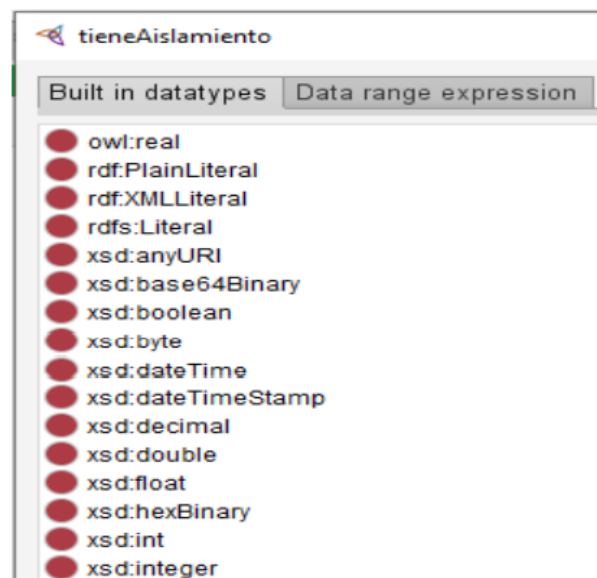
tieneAislamiento

Built in datatypes | Data range expression

owl:real
rdf:PlainLiteral
rdf:XMLLiteral
rdfs:Literal
xsd:anyURI
xsd:base64Binary
xsd:boolean
xsd:byte
xsd:dateTime
xsd:dateTimeStamp
xsd:decimal
xsd:double
xsd:float
xsd:hexBinary
xsd:int
xsd:integer